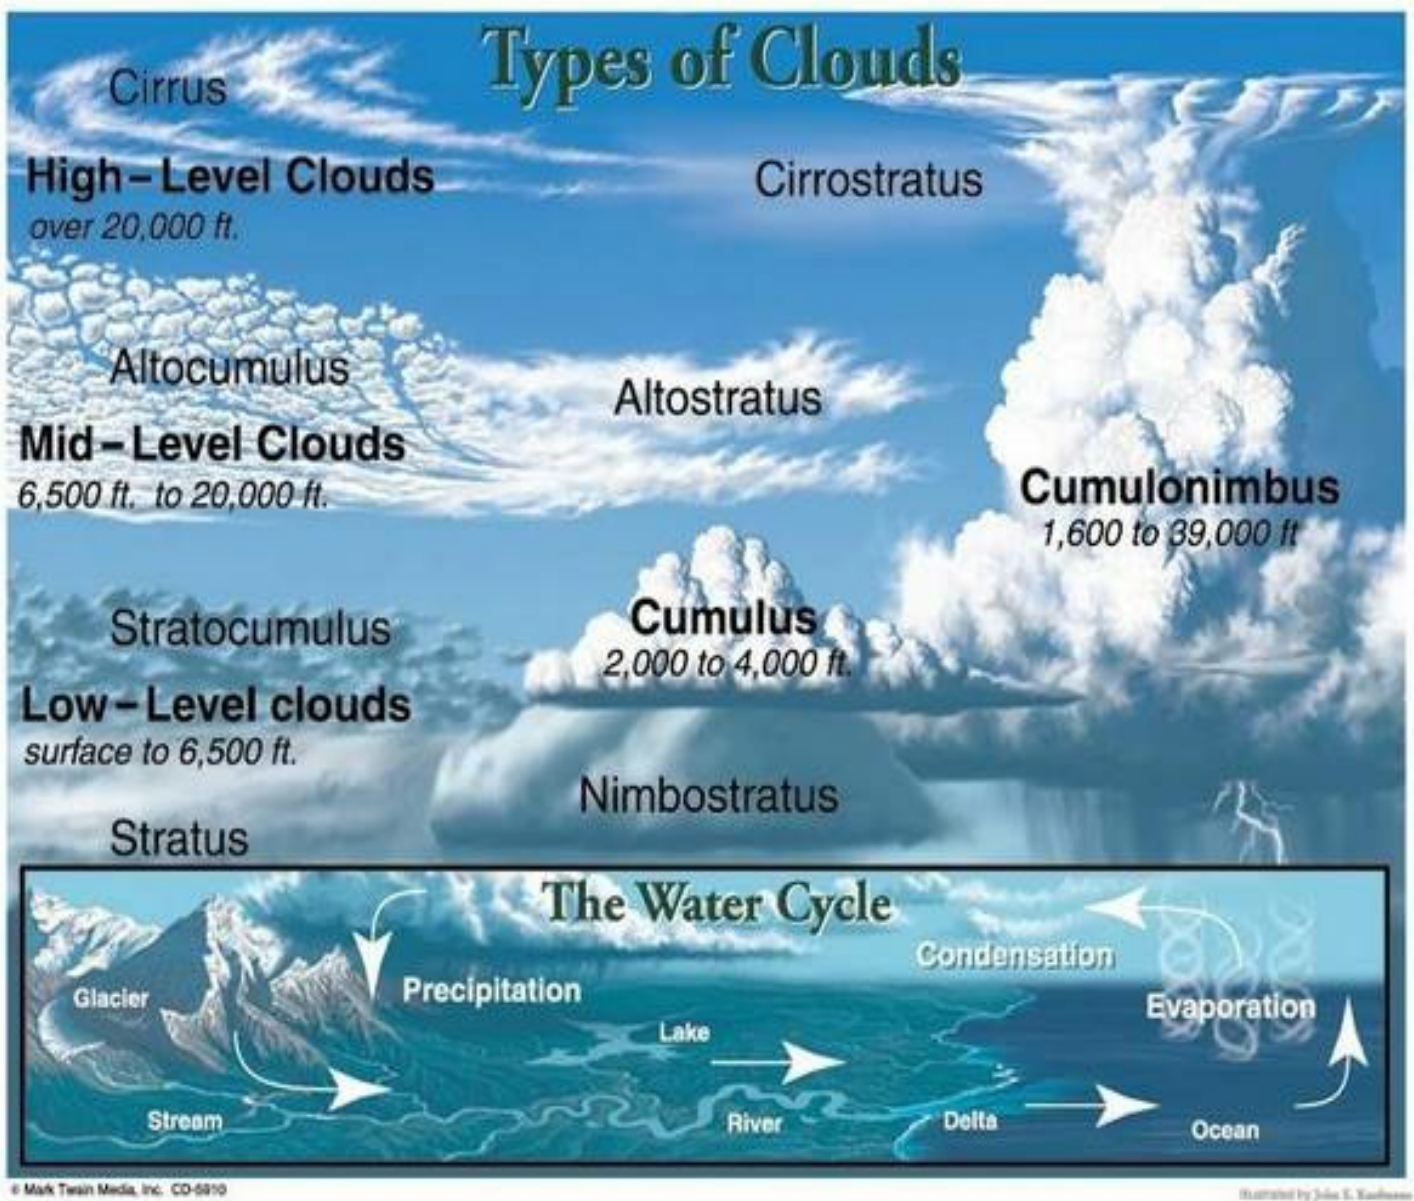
Types of Clouds

Cirrus

High-Level Clouds
over 20,000 ft.

Cirrostratus

Altocumulus

Altostratus

Mid-Level Clouds
6,500 ft. to 20,000 ft.

Cumulonimbus
1,600 to 39,000 ft

Stratocumulus

Cumulus
2,000 to 4,000 ft.

Low-Level clouds
surface to 6,500 ft.

Nimbostratus

Stratus

The Water Cycle

Condensation

Glacier

Precipitation

Evaporation

Lake

Stream

River

Delta

Ocean

© Mark Twain Media, Inc. CD-5910

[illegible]